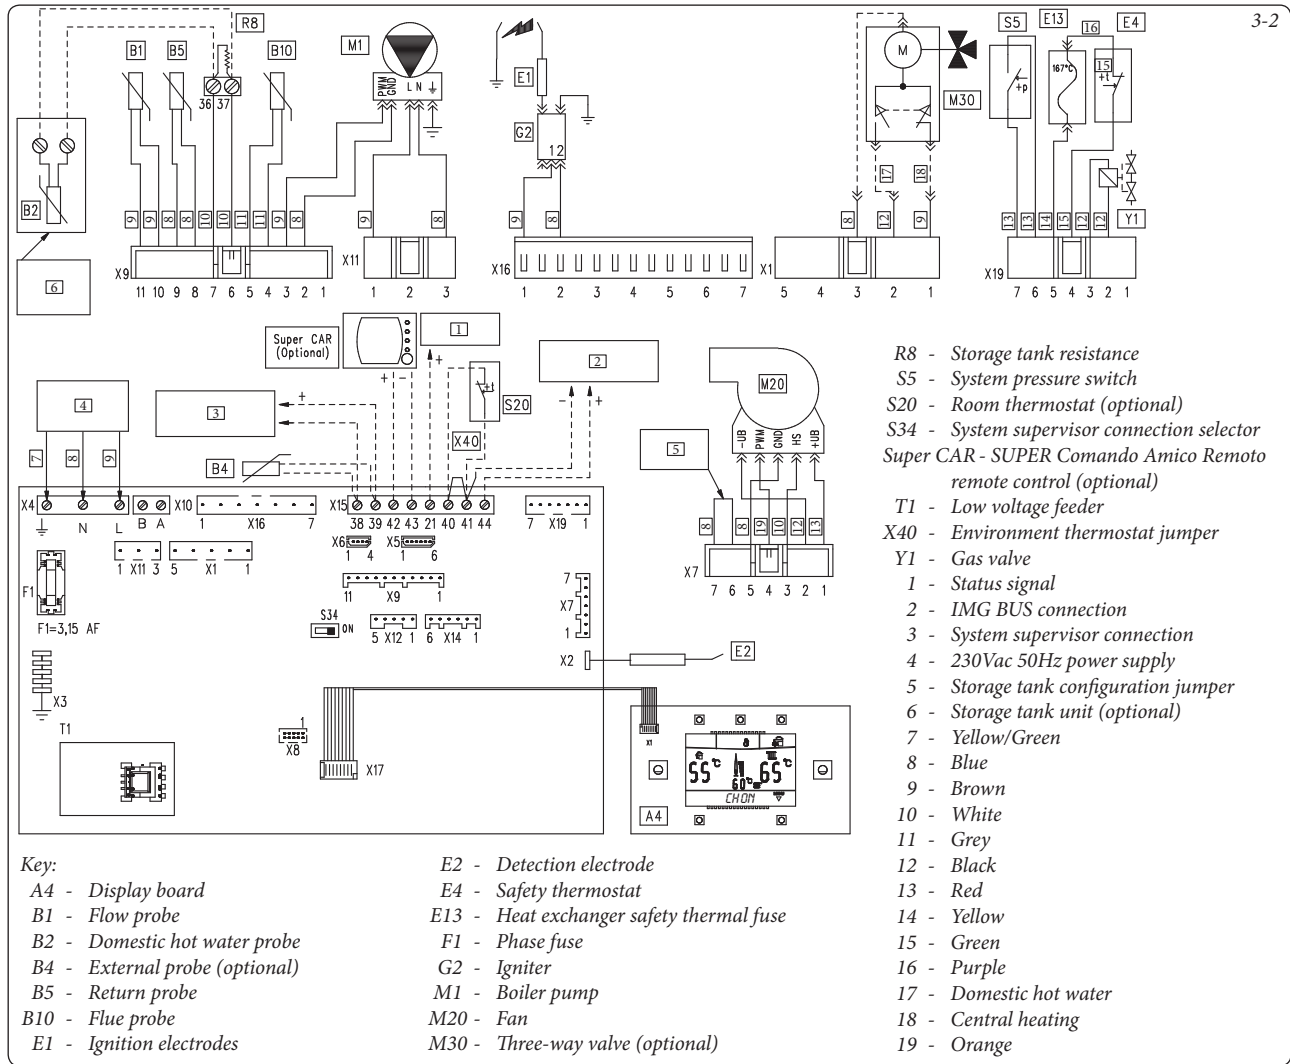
3-2

R8

B1 B5 B10

M1

PWM GND L N

36 37

E1

G2

12

M

M30

S5 E13 16 E4

+p 167°C 15 +t

17 18

Y1

B2

9 9 8 10 11 11 9 8

9 8

9 8

8 12 9

13 13 14 15 12 12

X9 11 10 9 8 7 6 5 4 3 2 1

X11 1 2 3

X16 1 2 3 4 5 6 7

X1 5 4 3 2 1

X19 7 6 5 4 3 2 1

6

Super CAR (Optional)

1

2

M20

3

4

S20

X40

B4

5

-UB PWM GND HS +UB

7 8 9

8 8 19 10 12 13

X7 7 6 5 4 3 2 1

X4 N L B A X10 1 X16 7

X15 38 39 42 43 21 40 41 44

7 X19 1

1 X11 3 5 X1 1

X6 1 4 X5 1 6

11 X9 1

7 X7 1

F1

F1=3,15 AF

S34 ON

5 X12 1 6 X14 1

X2

E2

X3

T1

1 X8

X17

X1

55 60 65 CHON

A4

R8 - Storage tank resistance
S5 - System pressure switch
S20 - Room thermostat (optional)
S34 - System supervisor connection selector
Super CAR - SUPER Comando Amico Remoto remote control (optional)
T1 - Low voltage feeder
X40 - Environment thermostat jumper
Y1 - Gas valve
1 - Status signal
2 - IMG BUS connection
3 - System supervisor connection
4 - 230Vac 50Hz power supply
5 - Storage tank configuration jumper
6 - Storage tank unit (optional)
7 - Yellow/Green
8 - Blue
9 - Brown
10 - White
11 - Grey
12 - Black
13 - Red
14 - Yellow
15 - Green
16 - Purple
17 - Domestic hot water
18 - Central heating
19 - Orange

Key:
A4 - Display board
B1 - Flow probe
B2 - Domestic hot water probe
B4 - External probe (optional)
B5 - Return probe
B10 - Flue probe
E1 - Ignition electrodes

E2 - Detection electrode
E4 - Safety thermostat
E13 - Heat exchanger safety thermal fuse
F1 - Phase fuse
G2 - Igniter
M1 - Boiler pump
M20 - Fan
M30 - Three-way valve (optional)